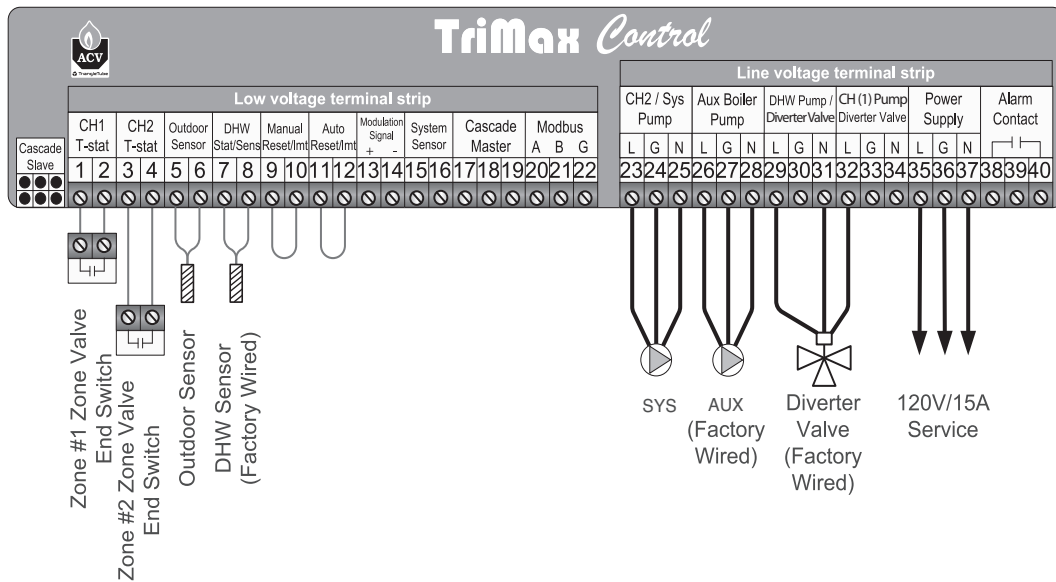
ACV
TriangleTube

TriMax Control

Low voltage terminal strip

| Cascade Slave | CH1 T-stat | | CH2 T-stat | | Outdoor Sensor | | DHW Stat/Sens | | Manual Reset/Imt | | Auto Reset/Imt | | Modulation Signal + - | | System Sensor | | Cascade Master | | | Modbus A B G | | |
|---|---|---|---|---|---|---|---|---|---|---|---|---|---|---|---|---|---|---|---|---|---|---|
| | 1 | 2 | 3 | 4 | 5 | 6 | 7 | 8 | 9 | 10 | 11 | 12 | 13 | 14 | 15 | 16 | 17 | 18 | 19 | 20 | 21 | 22 |

Line voltage terminal strip

| CH2 / Sys Pump | | | Aux Boiler Pump | | | DHW Pump / Diverter Valve | | | CH (1) Pump Diverter Valve | | | Power Supply | | | Alarm Contact | | |
|---|---|---|---|---|---|---|---|---|---|---|---|---|---|---|---|---|---|
| L | G | N | L | G | N | L | G | N | L | G | N | L | G | N | | | |
| 23 | 24 | 25 | 26 | 27 | 28 | 29 | 30 | 31 | 32 | 33 | 34 | 35 | 36 | 37 | 38 | 39 | 40 |

Zone #1 Zone Valve End Switch

Zone #2 Zone Valve End Switch

Outdoor Sensor

DHW Sensor (Factory Wired)

SYS

AUX (Factory Wired)

Diverter Valve (Factory Wired)

120V/15A Service